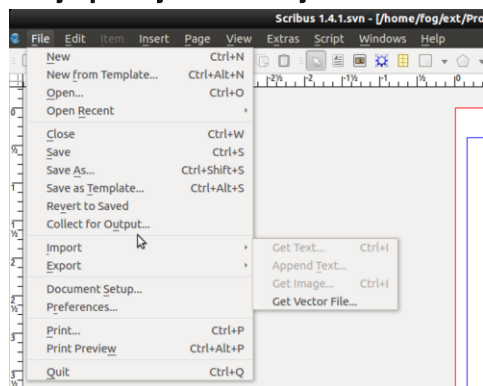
Scribus 1.4.1.svn - [/home/fog/ext/Pro

File Edit Item Insert Page View Extras Script Windows Help

New Ctrl+N
New from Template... Ctrl+Alt+N
Open... Ctrl+O
Open Recent
Close Ctrl+W
Save Ctrl+S
Save As... Ctrl+Shift+S
Save as Template... Ctrl+Alt+S
Revert to Saved
Collect for Output...
Import
Export
Document Setup...
Preferences...
Print... Ctrl+P
Print Preview Ctrl+Alt+P
Quit Ctrl+Q

Get Text... Ctrl+I
Append Text...
Get Image... Ctrl+I
Get Vector File...